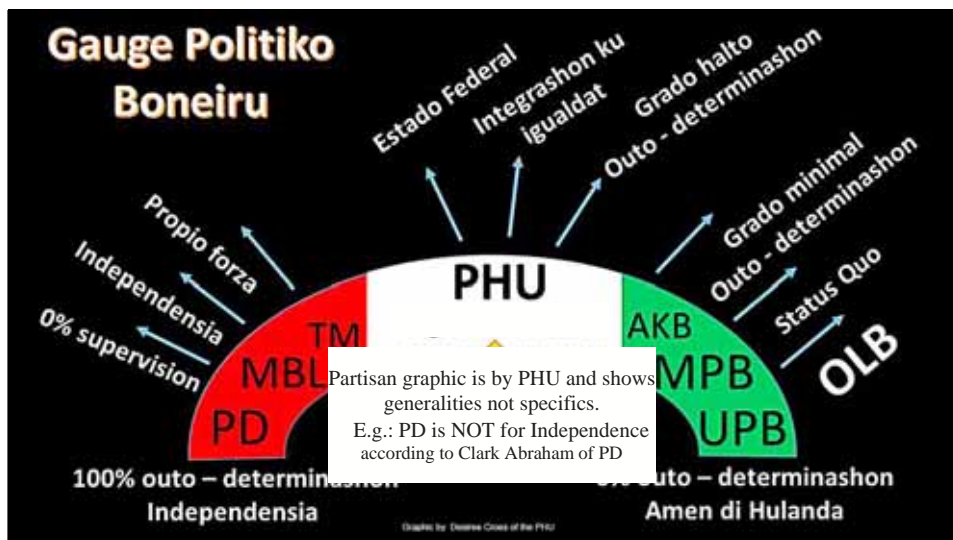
Gauge Politiko Boneiru

0% supervision

Independensia

Propio forza

Estado Federal

Integrashon ku igualdat

Grado halto Outo - determinashon

Grado minimal Outo - determinashon

Status Quo

OLB

PD

MBL

TM

PHU

AKB

MPB

UPB

Partisan graphic is by PHU and shows generalities not specifics.
E.g.: PD is NOT for Independence according to Clark Abraham of PD

100% outo – determin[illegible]
Independensia

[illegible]% outo – determinashon
Amen di Hulanda

Graphic by: Desiree Croes of the PHU